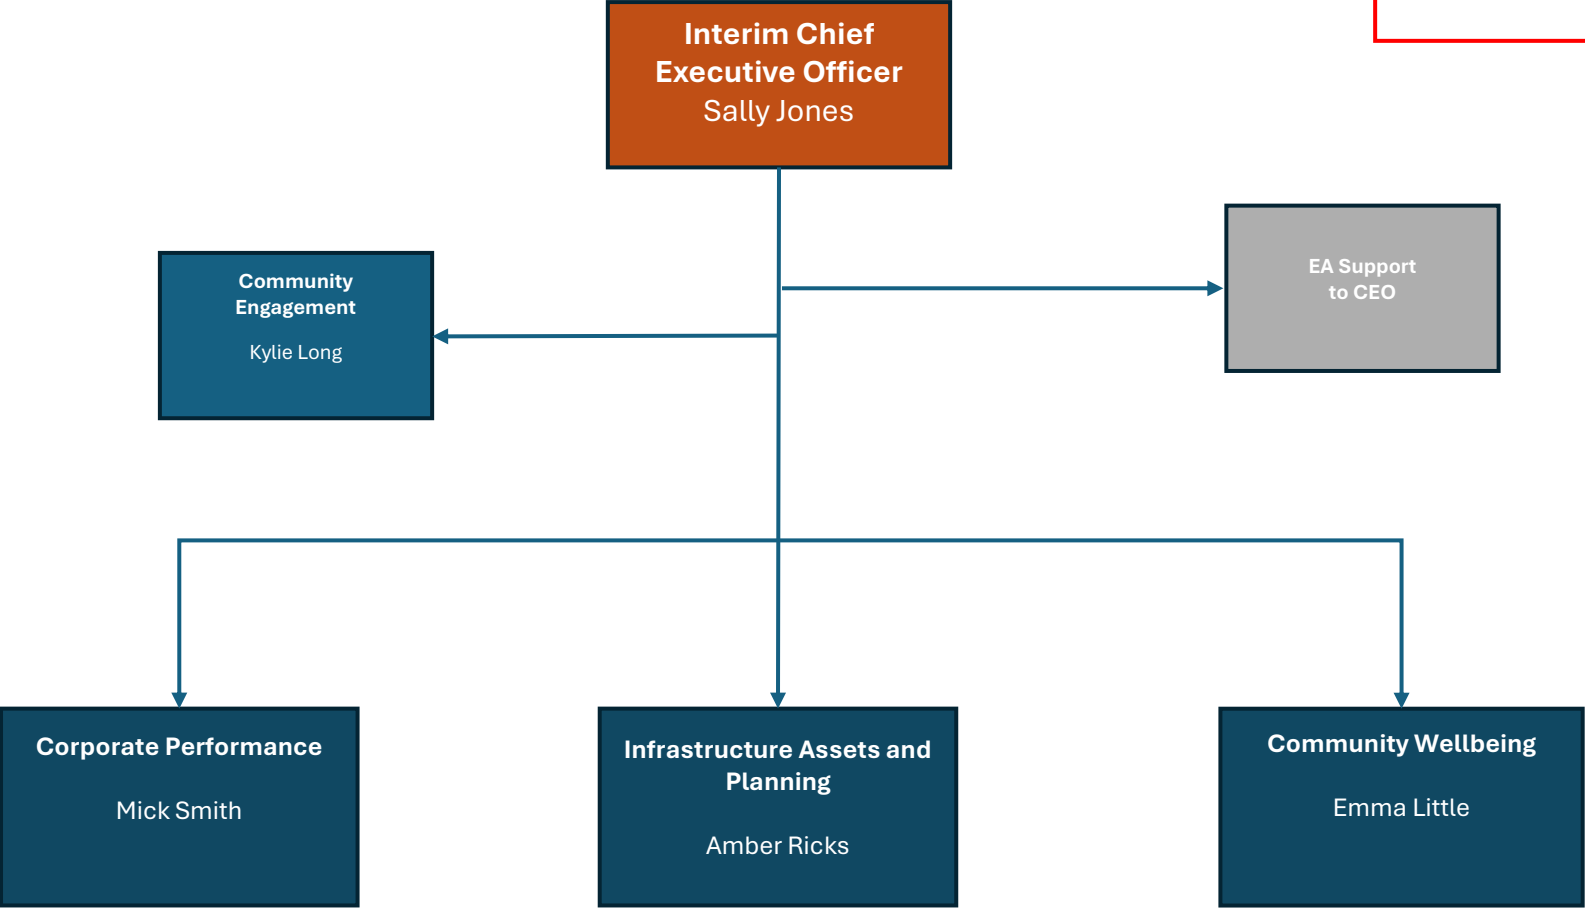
Interim Chief Executive Officer
Sally Jones

Community Engagement
Kylie Long

EA Support to CEO

Corporate Performance
Mick Smith

Infrastructure Assets and Planning
Amber Ricks

Community Wellbeing
Emma Little